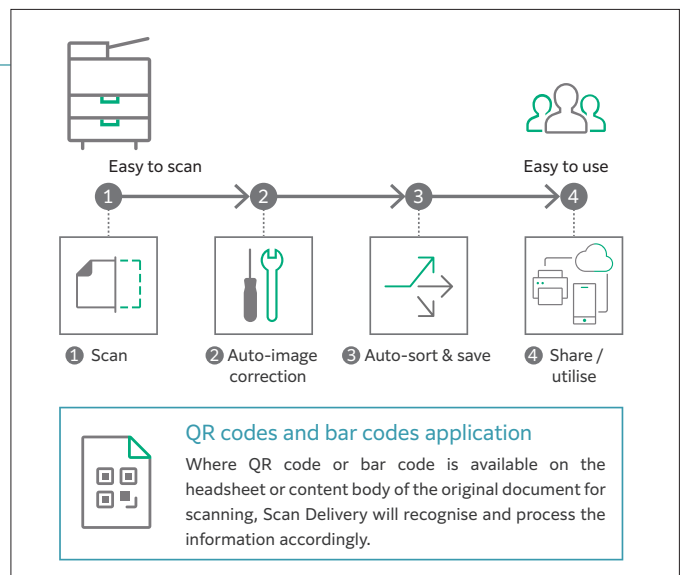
Easy to scan

Easy to use

1

2

3

4

❶ Scan

❷ Auto-image correction

❸ Auto-sort & save

❹ Share / utilise

QR codes and bar codes application

Where QR code or bar code is available on the headsheet or content body of the original document for scanning, Scan Delivery will recognise and process the information accordingly.